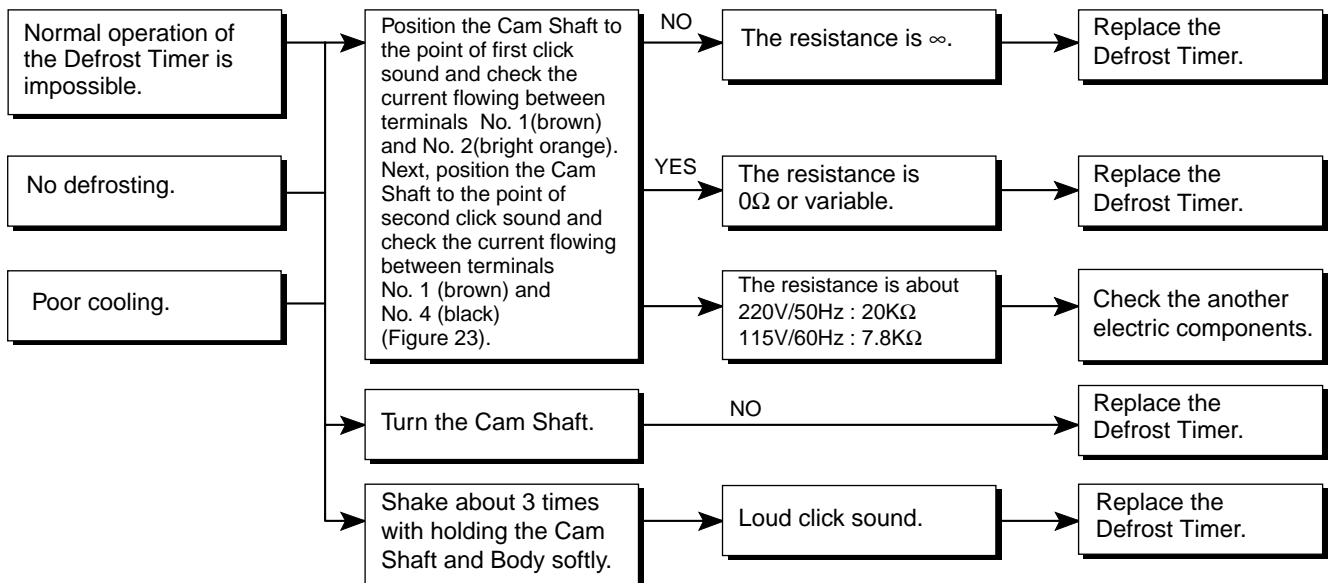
Normal operation of the Defrost Timer is impossible.

No defrosting.

Poor cooling.

Position the Cam Shaft to the point of first click sound and check the current flowing between terminals No. 1(brown) and No. 2(bright orange). Next, position the Cam Shaft to the point of second click sound and check the current flowing between terminals No. 1 (brown) and No. 4 (black) (Figure 23).

NO

The resistance is $\infty$.

Replace the Defrost Timer.

YES

The resistance is $0\Omega$ or variable.

Replace the Defrost Timer.

The resistance is about 220V/50Hz : $20K\Omega$ 115V/60Hz : $7.8K\Omega$

Check the another electric components.

Turn the Cam Shaft.

NO

Replace the Defrost Timer.

Shake about 3 times with holding the Cam Shaft and Body softly.

Loud click sound.

Replace the Defrost Timer.